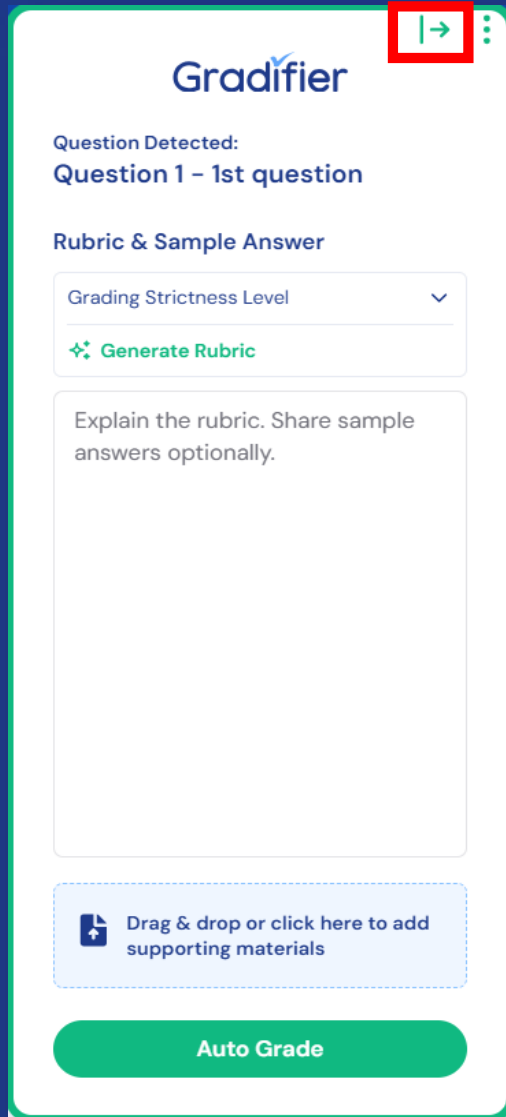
Gradifier

Question Detected:
Question 1 - 1st question

Rubric & Sample Answer

Grading Strictness Level

Generate Rubric

Explain the rubric. Share sample answers optionally.

Drag & drop or click here to add supporting materials

Auto Grade